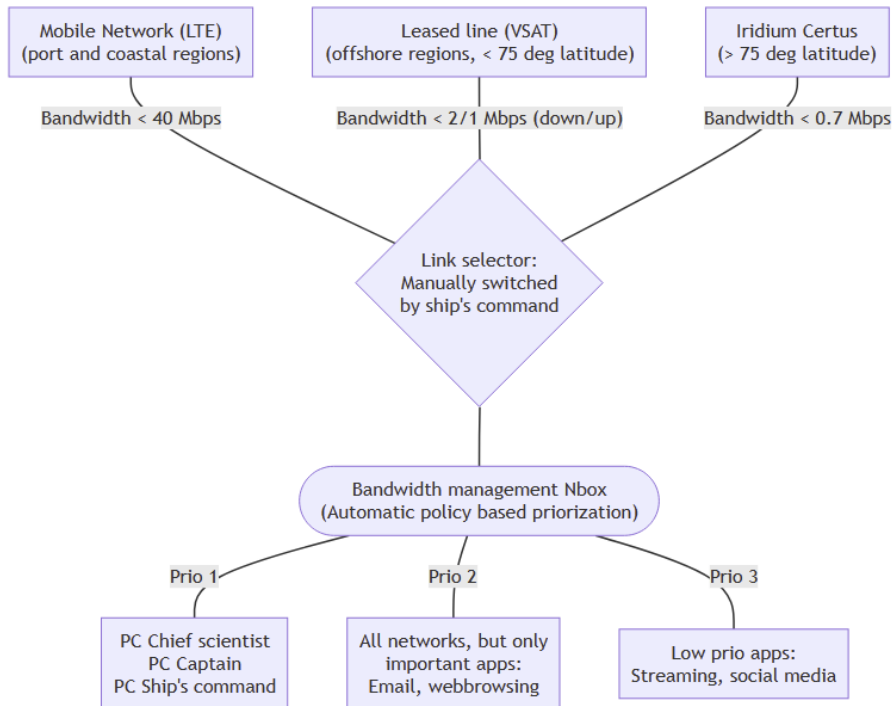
Mobile Network (LTE)
(port and coastal regions)

Leased line (VSAT)
(offshore regions, < 75 deg latitude)

Iridium Certus
(> 75 deg latitude)

Bandwidth < 40 Mbps

Bandwidth < 2/1 Mbps (down/up)

Bandwidth < 0.7 Mbps

Link selector:
Manually switched
by ship's command

Bandwidth management Nbox
(Automatic policy based priorization)

Prio 1

Prio 2

Prio 3

PC Chief scientist
PC Captain
PC Ship's command

All networks, but only
important apps:
Email, webbrowsing

Low prio apps:
Streaming, social media